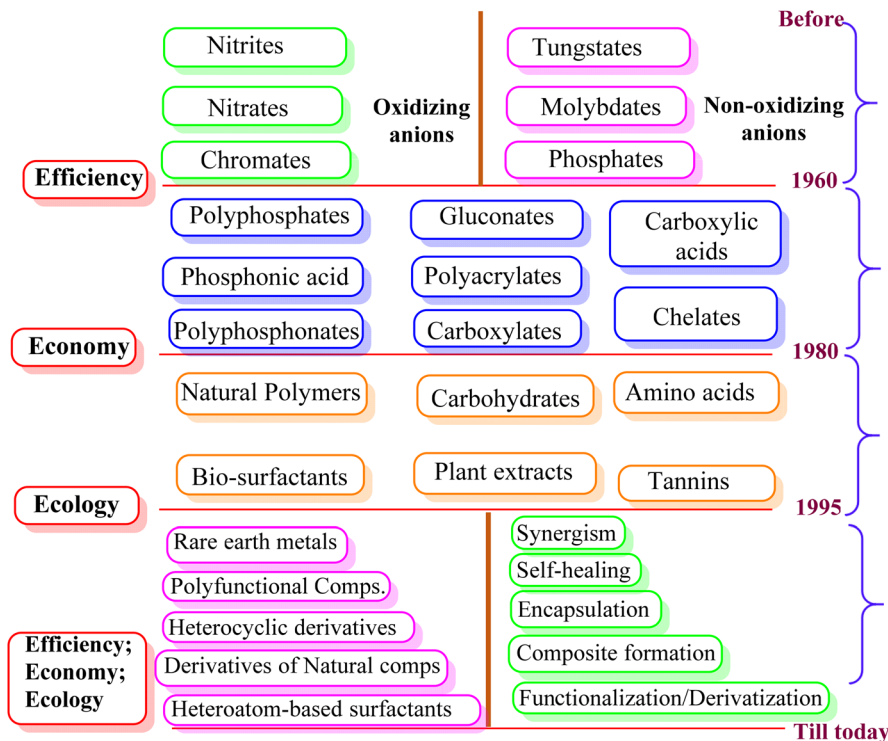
Before

Nitrites

Nitrates

Chromates

Oxidizing anions

Tungstates

Molybdates

Phosphates

Non-oxidizing anions

Efficiency

1960

Polyphosphates

Gluconates

Carboxylic acids

Phosphonic acid

Polyacrylates

Polyphosphonates

Carboxylates

Chelates

Economy

1980

Natural Polymers

Carbohydrates

Amino acids

Bio-surfactants

Plant extracts

Tannins

Ecology

1995

Rare earth metals

Polyfunctional Comps.

Heterocyclic derivatives

Derivatives of Natural comps

Heteroatom-based surfactants

Synergism

Self-healing

Encapsulation

Composite formation

Functionalization/Derivatization

Efficiency; Economy; Ecology

Till today